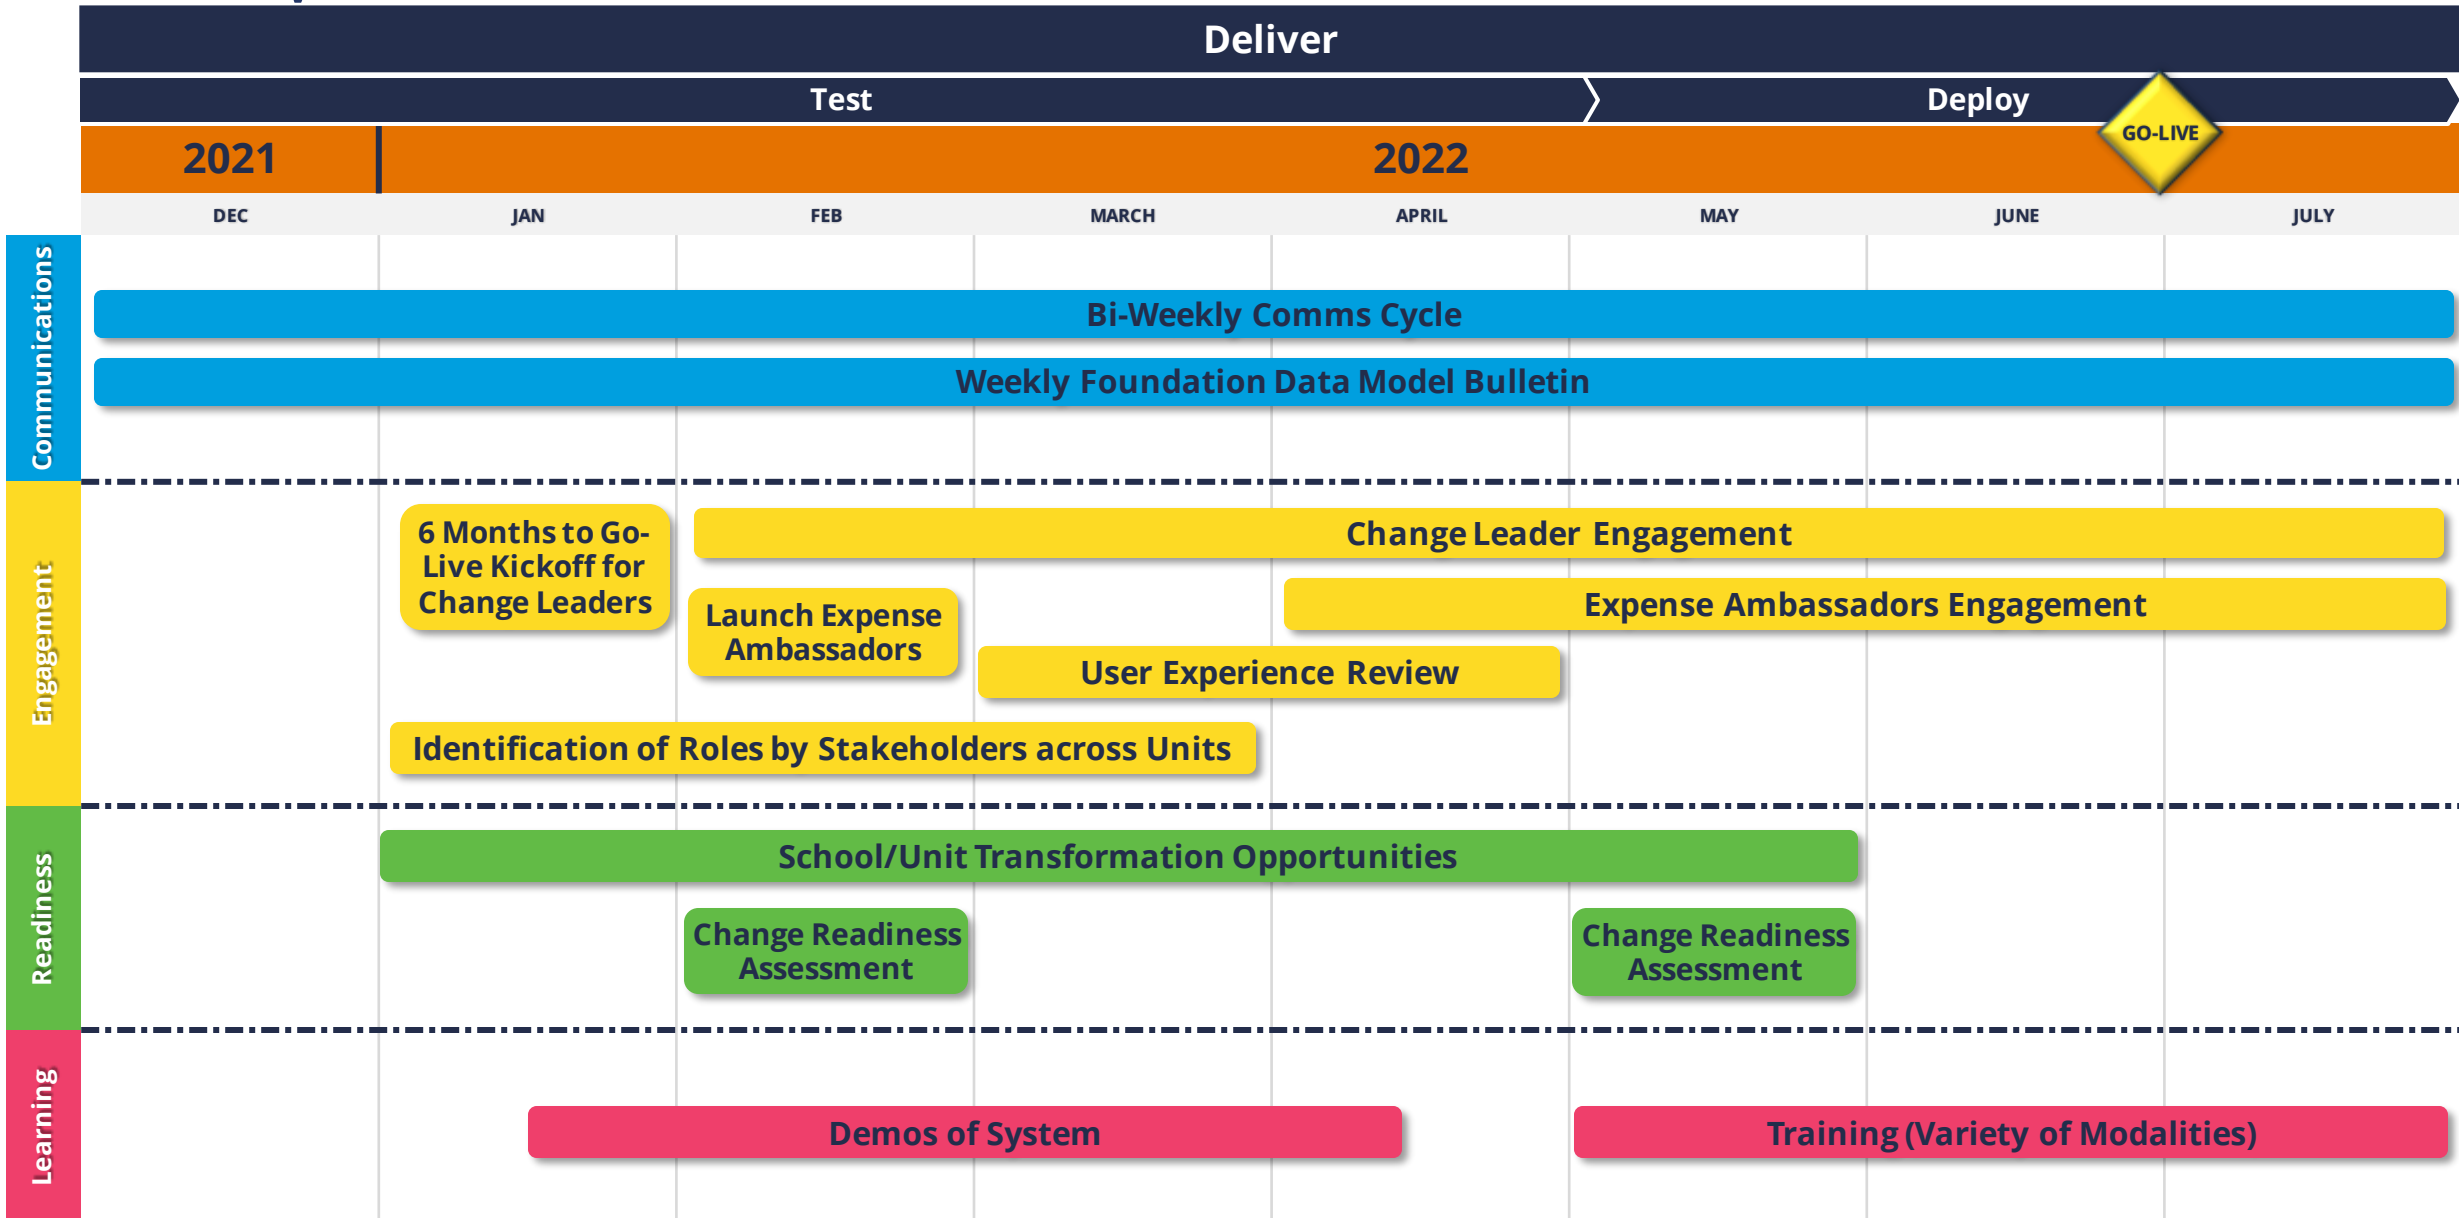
Deliver

Test

Deploy

GO-LIVE

2021

2022

DEC JAN FEB MARCH APRIL MAY JUNE JULY

Communications

Bi-Weekly Comms Cycle

Weekly Foundation Data Model Bulletin

Engagement

6 Months to Go-Live Kickoff for Change Leaders

Change Leader Engagement

Launch Expense Ambassadors

Expense Ambassadors Engagement

User Experience Review

Identification of Roles by Stakeholders across Units

Readiness

School/Unit Transformation Opportunities

Change Readiness Assessment

Change Readiness Assessment

Learning

Demos of System

Training (Variety of Modalities)